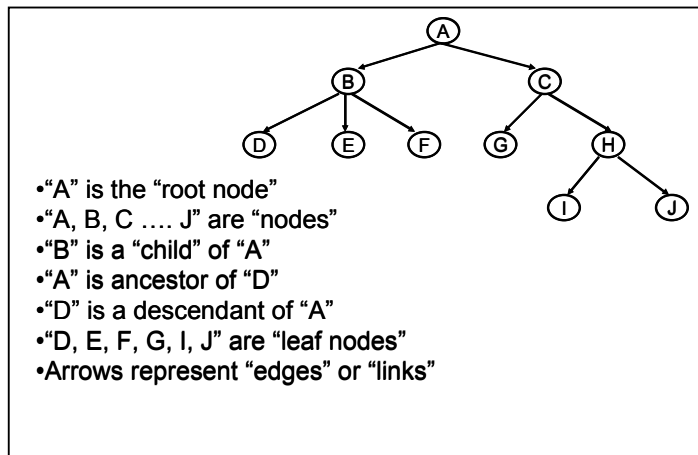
A

B C

D E F G H

I J

•"A" is the "root node"
•"A, B, C …. J" are "nodes"
•"B" is a "child" of "A"
•"A" is ancestor of "D"
•"D" is a descendant of "A"
•"D, E, F, G, I, J" are "leaf nodes"
•Arrows represent "edges" or "links"